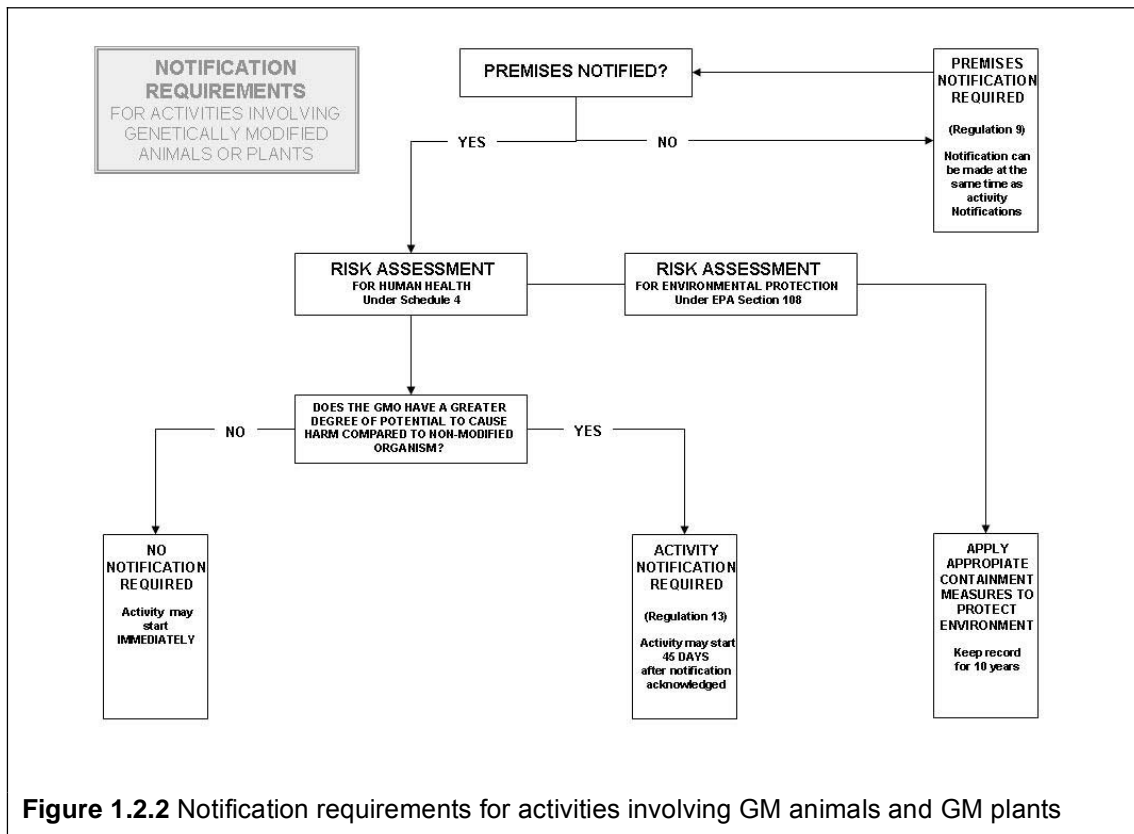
NOTIFICATION REQUIREMENTS
FOR ACTIVITIES INVOLVING GENETICALLY MODIFIED ANIMALS OR PLANTS

PREMISES NOTIFIED?

PREMISES NOTIFICATION REQUIRED

(Regulation 9)

Notification can be made at the same time as activity Notifications

YES

NO

RISK ASSESSMENT
FOR HUMAN HEALTH
Under Schedule 4

RISK ASSESSMENT
FOR ENVIRONMENTAL PROTECTION
Under EPA Section 108

DOES THE GMO HAVE A GREATER DEGREE OF POTENTIAL TO CAUSE HARM COMPARED TO NON-MODIFIED ORGANISM?

NO

YES

NO NOTIFICATION REQUIRED

Activity may start IMMEDIATELY

ACTIVITY NOTIFICATION REQUIRED

(Regulation 13)

Activity may start 45 DAYS after notification acknowledged

APPLY APPROPIATE CONTAINMENT MEASURES TO PROTECT ENVIRONMENT

Keep record for 10 years

**Figure 1.2.2** Notification requirements for activities involving GM animals and GM plants